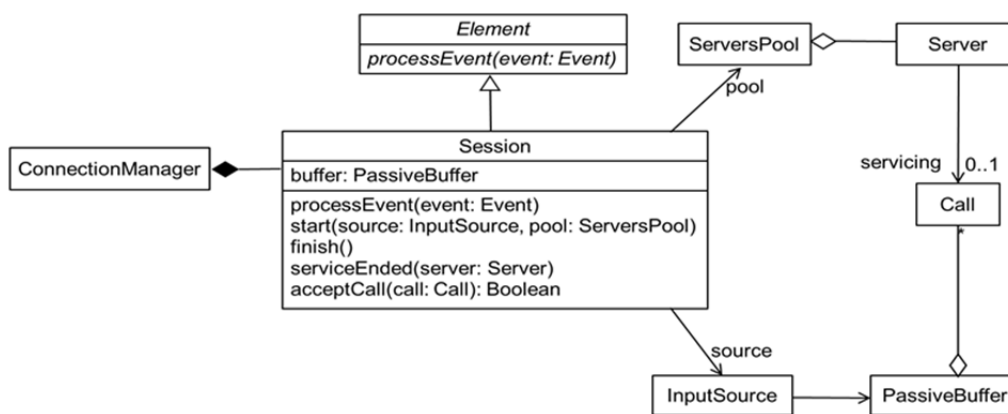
Element
processEvent(event: Event)

ServersPool

Server

pool

ConnectionManager

Session
buffer: PassiveBuffer
processEvent(event: Event)
start(source: InputSource, pool: ServersPool)
finish()
serviceEnded(server: Server)
acceptCall(call: Call): Boolean

servicing 0..1

Call

*

source

InputSource

PassiveBuffer